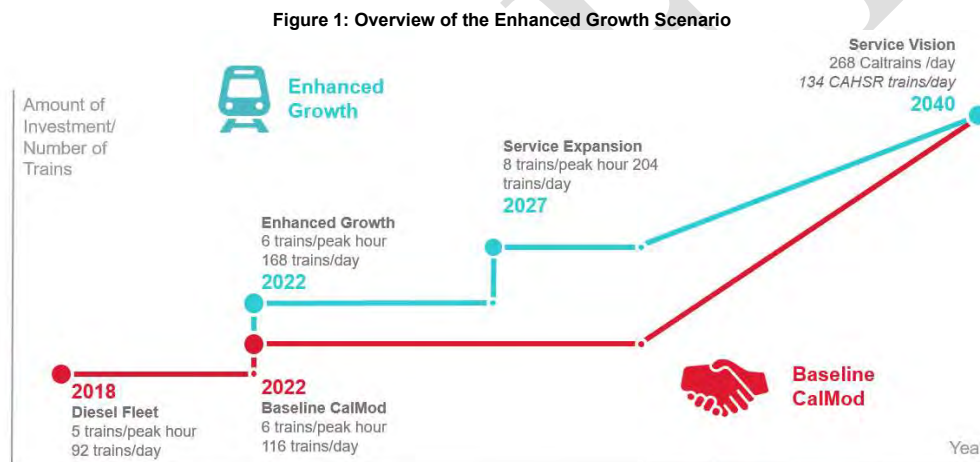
Figure 1: Overview of the Enhanced Growth Scenario

Amount of Investment/ Number of Trains

Enhanced Growth

Service Vision
268 Caltrains /day
134 CAHSR trains/day
2040

Service Expansion
8 trains/peak hour 204 trains/day
2027

Enhanced Growth
6 trains/peak hour
168 trains/day
2022

2018
Diesel Fleet
5 trains/peak hour
92 trains/day

2022
Baseline CalMod
6 trains/peak hour
116 trains/day

Baseline CalMod

Yea